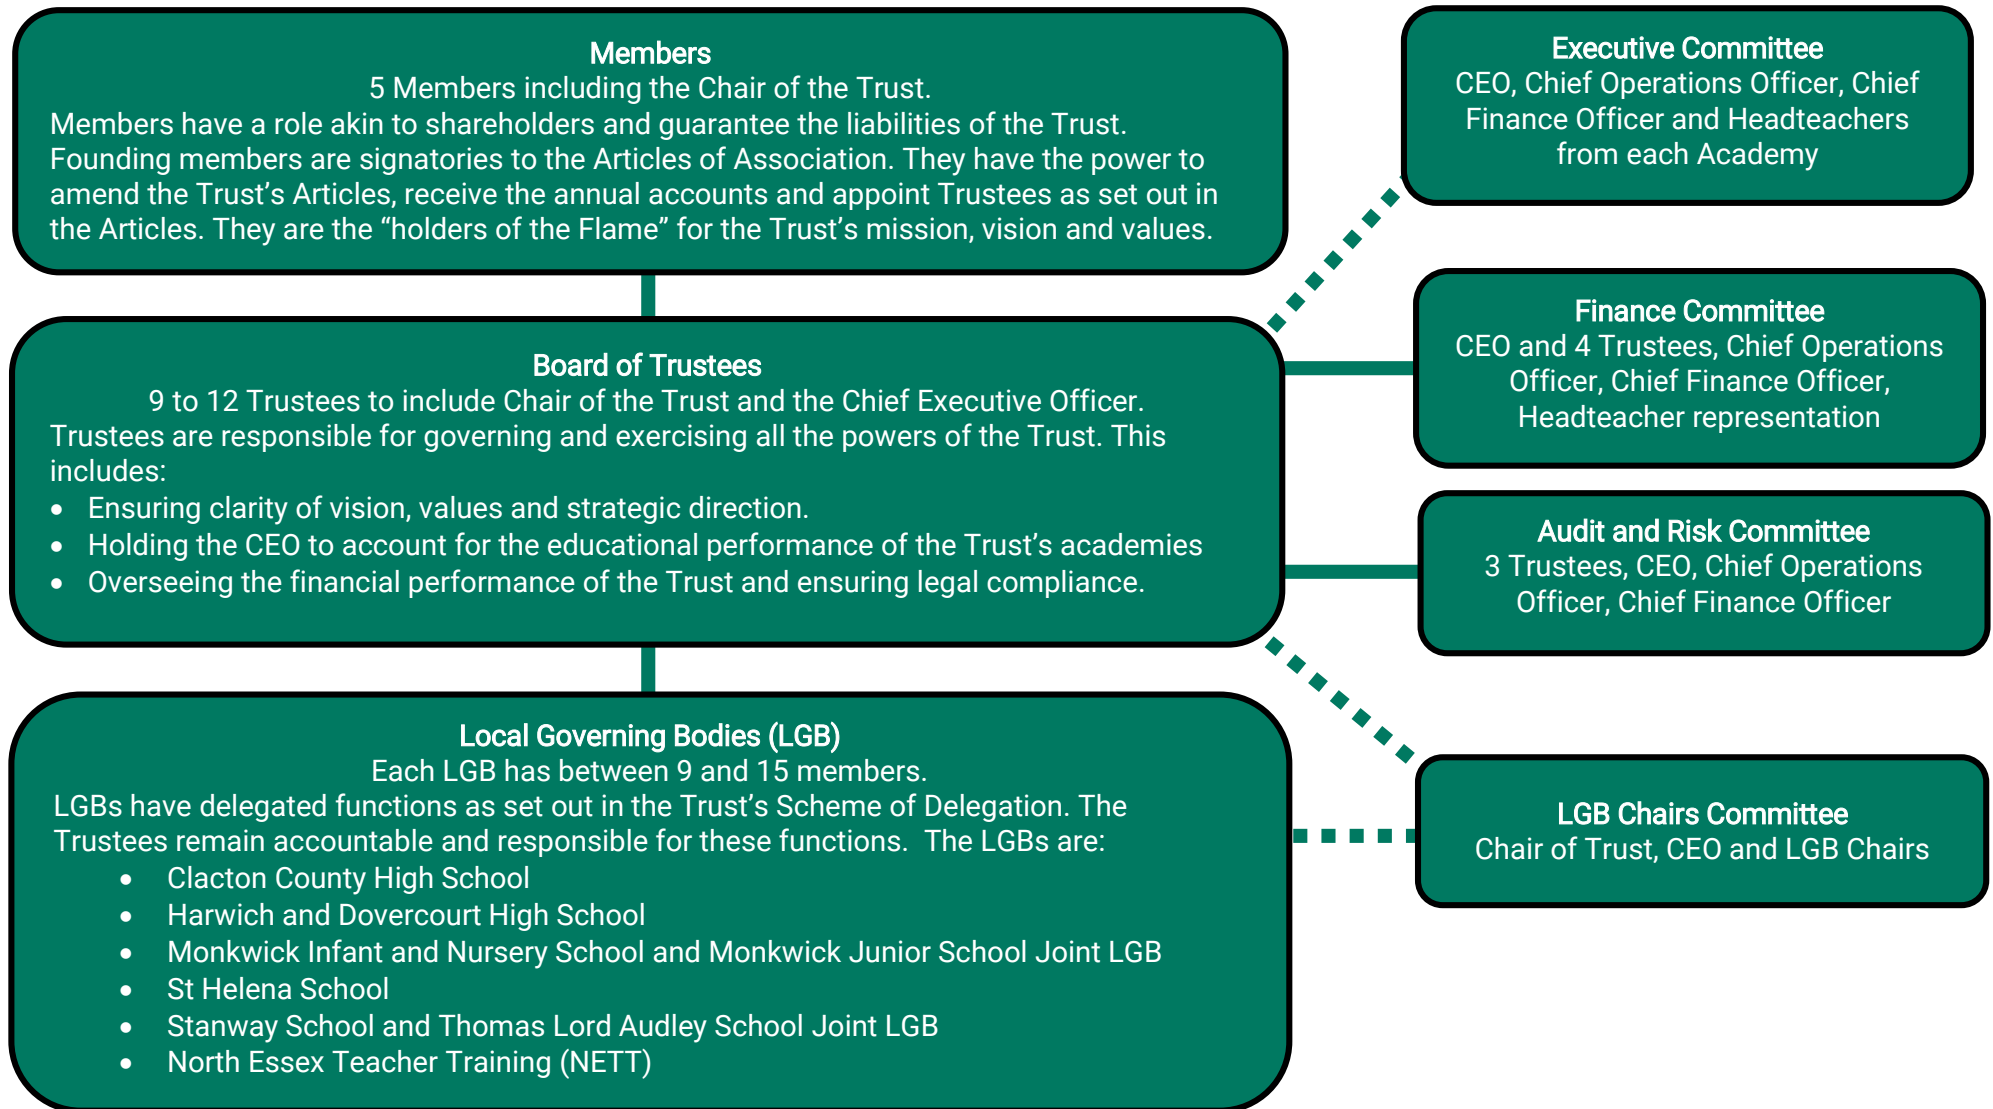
Members
5 Members including the Chair of the Trust.
Members have a role akin to shareholders and guarantee the liabilities of the Trust. Founding members are signatories to the Articles of Association. They have the power to amend the Trust's Articles, receive the annual accounts and appoint Trustees as set out in the Articles. They are the "holders of the Flame" for the Trust's mission, vision and values.

Board of Trustees
9 to 12 Trustees to include Chair of the Trust and the Chief Executive Officer.
Trustees are responsible for governing and exercising all the powers of the Trust. This includes:
- Ensuring clarity of vision, values and strategic direction.
- Holding the CEO to account for the educational performance of the Trust's academies
- Overseeing the financial performance of the Trust and ensuring legal compliance.

Local Governing Bodies (LGB)
Each LGB has between 9 and 15 members.
LGBs have delegated functions as set out in the Trust's Scheme of Delegation. The Trustees remain accountable and responsible for these functions. The LGBs are:
- Clacton County High School
- Harwich and Dovercourt High School
- Monkwick Infant and Nursery School and Monkwick Junior School Joint LGB
- St Helena School
- Stanway School and Thomas Lord Audley School Joint LGB
- North Essex Teacher Training (NETT)

Executive Committee
CEO, Chief Operations Officer, Chief Finance Officer and Headteachers from each Academy

Finance Committee
CEO and 4 Trustees, Chief Operations Officer, Chief Finance Officer, Headteacher representation

Audit and Risk Committee
3 Trustees, CEO, Chief Operations Officer, Chief Finance Officer

LGB Chairs Committee
Chair of Trust, CEO and LGB Chairs